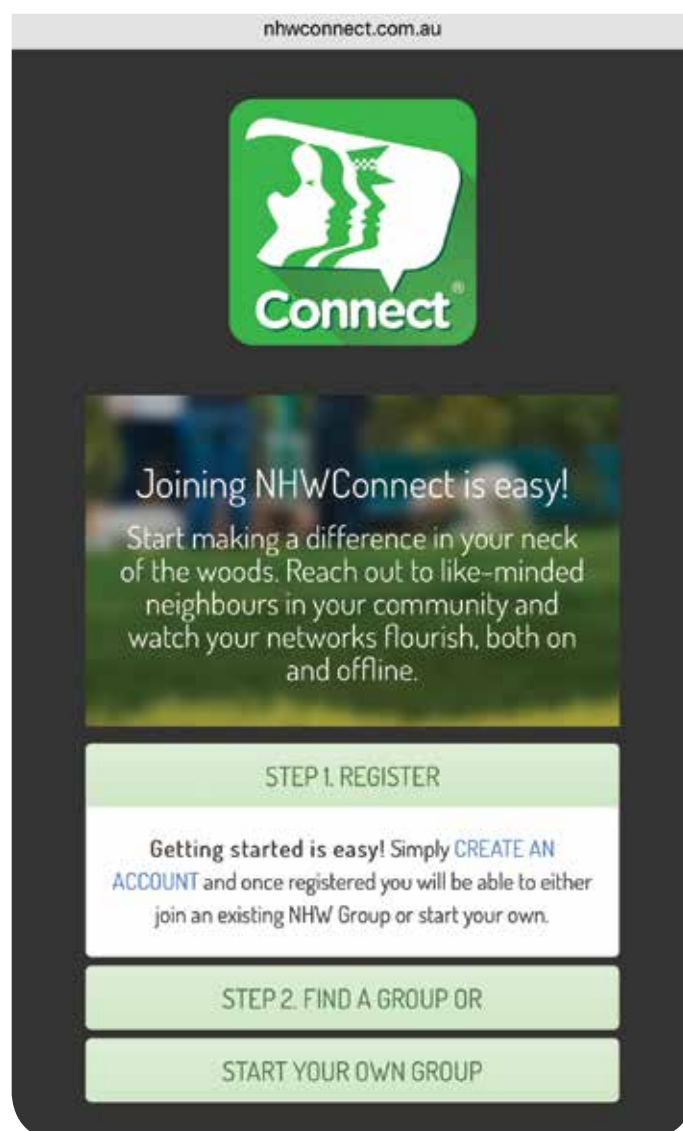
nhwconnect.com.au

Connect®

Joining NHWConnect is easy!

Start making a difference in your neck of the woods. Reach out to like-minded neighbours in your community and watch your networks flourish, both on and offline.

STEP 1. REGISTER

Getting started is easy! Simply CREATE AN ACCOUNT and once registered you will be able to either join an existing NHW Group or start your own.

STEP 2. FIND A GROUP OR

START YOUR OWN GROUP